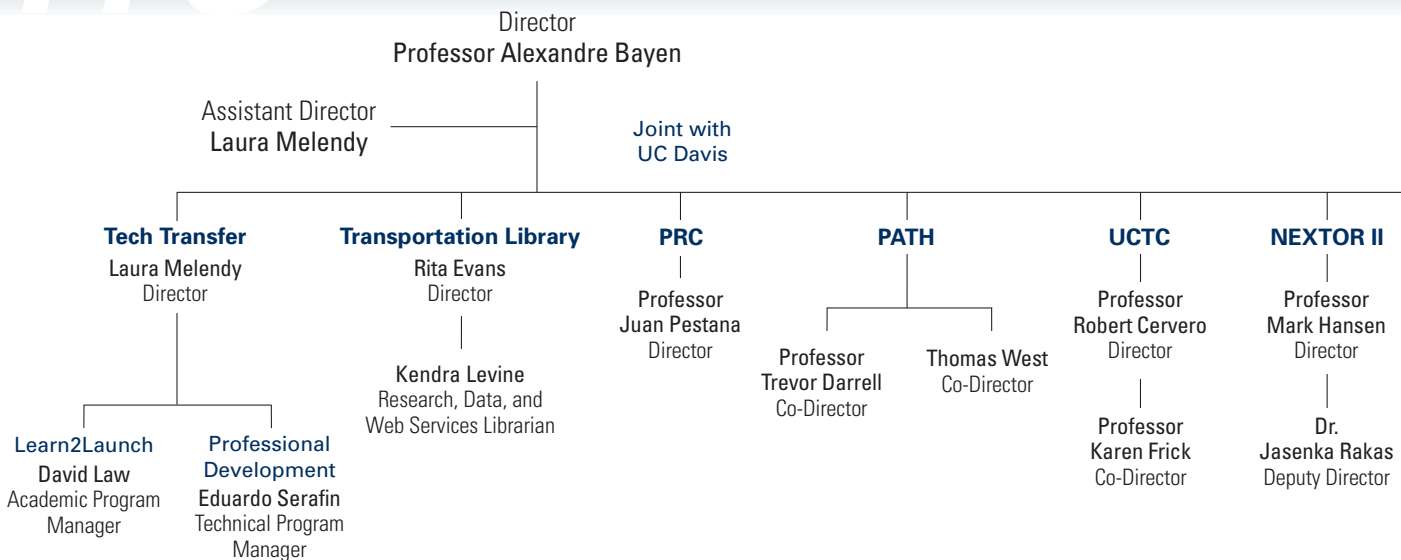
Director
Professor Alexandre Bayen

Assistant Director
Laura Melendy

Joint with UC Davis

Tech Transfer
Laura Melendy
Director

Learn2Launch
David Law
Academic Program Manager

Professional Development
Eduardo Serafin
Technical Program Manager

Transportation Library
Rita Evans
Director

Kendra Levine
Research, Data, and Web Services Librarian

PRC
Professor
Juan Pestana
Director

PATH
Professor
Trevor Darrell
Co-Director

Thomas West
Co-Director

UCTC
Professor
Robert Cervero
Director

Professor
Karen Frick
Co-Director

NEXTOR II
Professor
Mark Hansen
Director

Dr.
Jasenka Rakas
Deputy Director